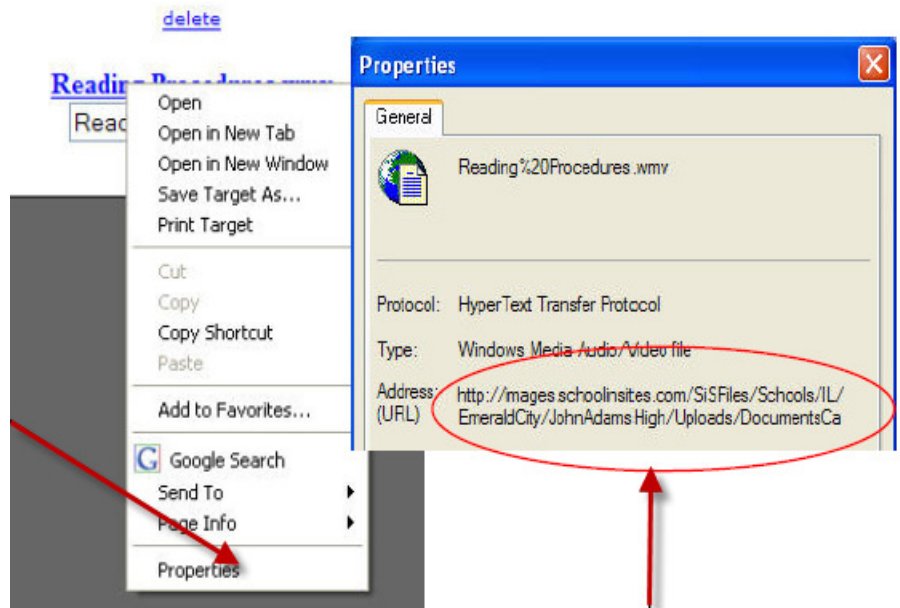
delete

Reading Procedures.wmv

Read

Open
Open in New Tab
Open in New Window
Save Target As...
Print Target

Cut
Copy
Copy Shortcut
Paste

Add to Favorites...

Google Search
Send To
Page Info

Properties

Properties

General

Reading%20Procedures.wmv

Protocol: HyperText Transfer Protocol

Type: Windows Media Audio/Video file

Address: (URL) http://images.schoolinsites.com/SiSFiles/Schools/IL/EmeraldCity/JohnAdamsHigh/Uploads/DocumentsCa